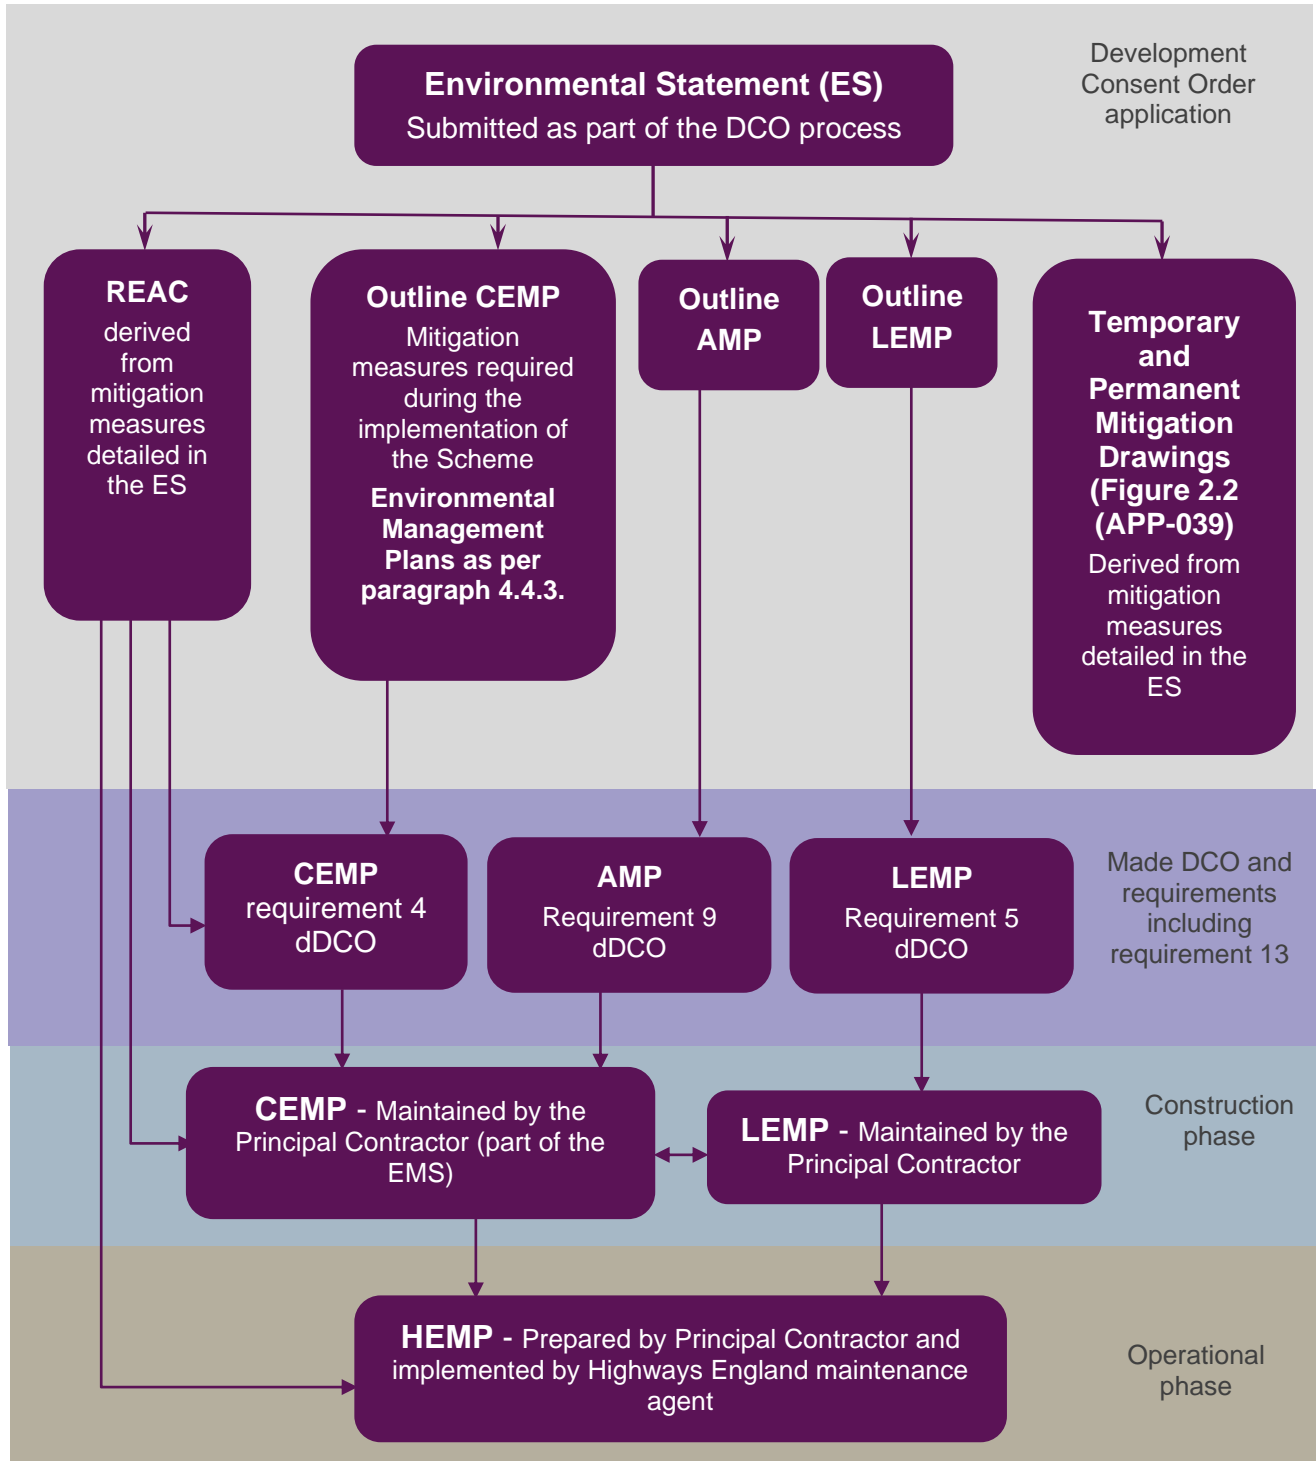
Environmental Statement (ES)
Submitted as part of the DCO process

Development Consent Order application

REAC
derived from mitigation measures detailed in the ES

Outline CEMP
Mitigation measures required during the implementation of the Scheme
Environmental Management Plans as per paragraph 4.4.3.

Outline AMP

Outline LEMP

Temporary and Permanent Mitigation Drawings (Figure 2.2 (APP-039)
Derived from mitigation measures detailed in the ES

CEMP
requirement 4 dDCO

AMP
Requirement 9 dDCO

LEMP
Requirement 5 dDCO

Made DCO and requirements including requirement 13

CEMP - Maintained by the Principal Contractor (part of the EMS)

LEMP - Maintained by the Principal Contractor

Construction phase

HEMP - Prepared by Principal Contractor and implemented by Highways England maintenance agent

Operational phase